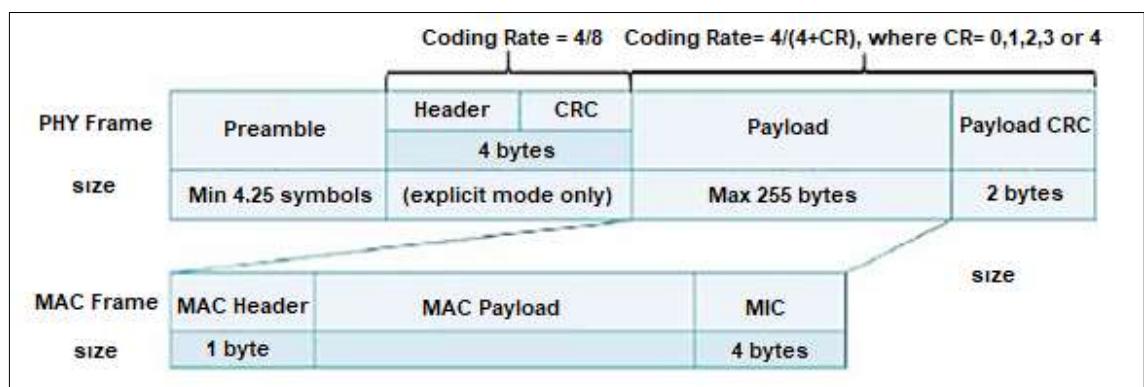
Coding Rate = 4/8 Coding Rate= 4/(4+CR), where CR= 0,1,2,3 or 4

| PHY Frame | Preamble | Header / CRC / 4 bytes | Payload | Payload CRC |
|---|---|---|---|---|
| size | Min 4.25 symbols | (explicit mode only) | Max 255 bytes | 2 bytes |

size

| MAC Frame | MAC Header | MAC Payload | MIC |
|---|---|---|---|
| size | 1 byte | | 4 bytes |